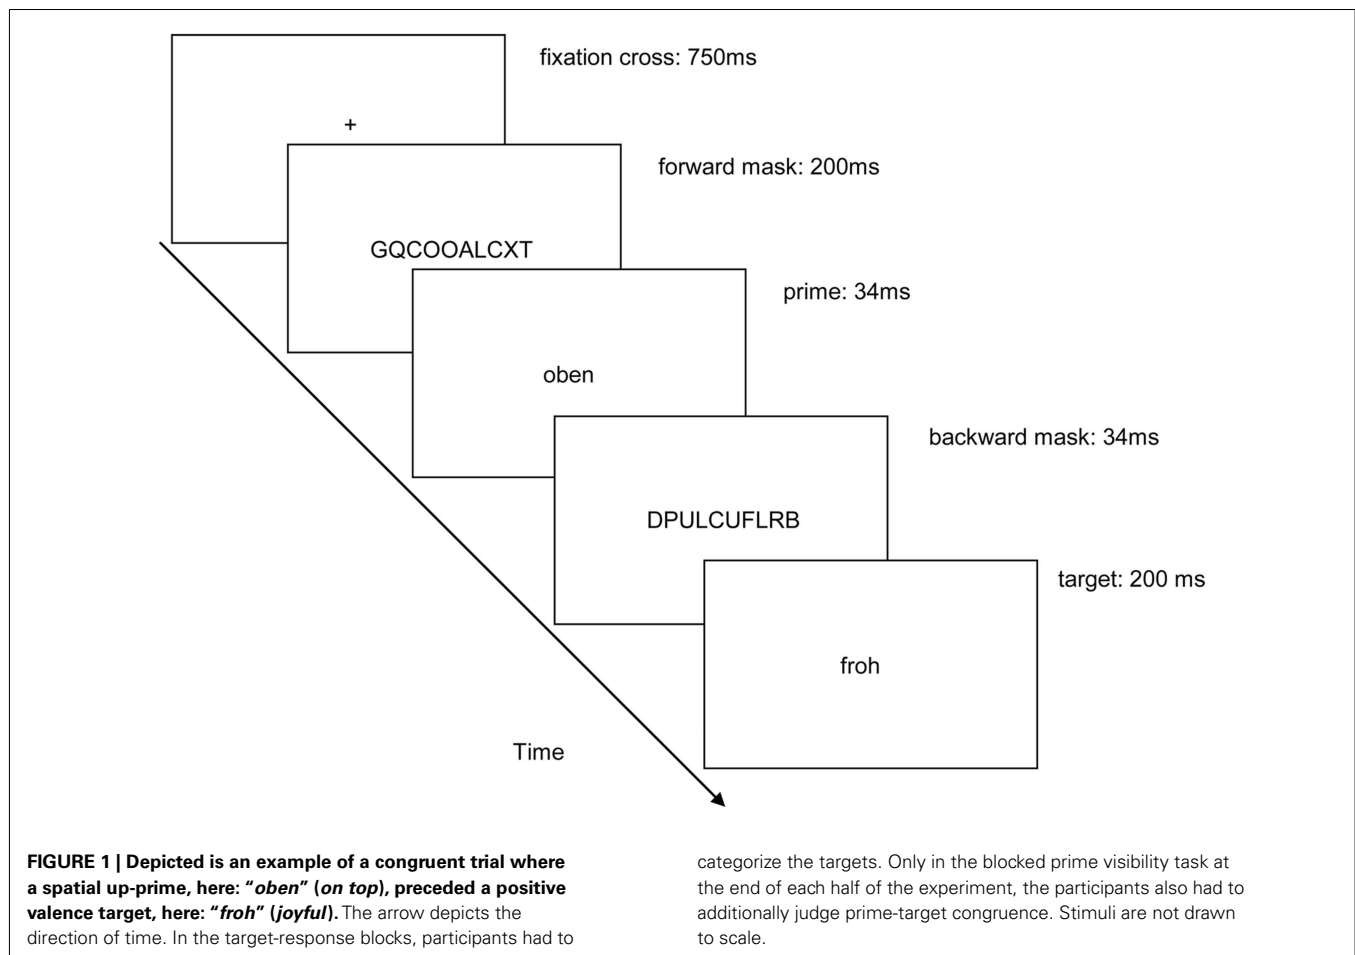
fixation cross: 750ms

+

forward mask: 200ms

GQCOOALCXT

prime: 34ms

oben

backward mask: 34ms

DPULCUFLRB

target: 200 ms

froh

Time

**FIGURE 1 | Depicted is an example of a congruent trial where a spatial up-prime, here: "*oben*" (*on top*), preceded a positive valence target, here: "*froh*" (*joyful*).** The arrow depicts the direction of time. In the target-response blocks, participants had to categorize the targets. Only in the blocked prime visibility task at the end of each half of the experiment, the participants also had to additionally judge prime-target congruence. Stimuli are not drawn to scale.